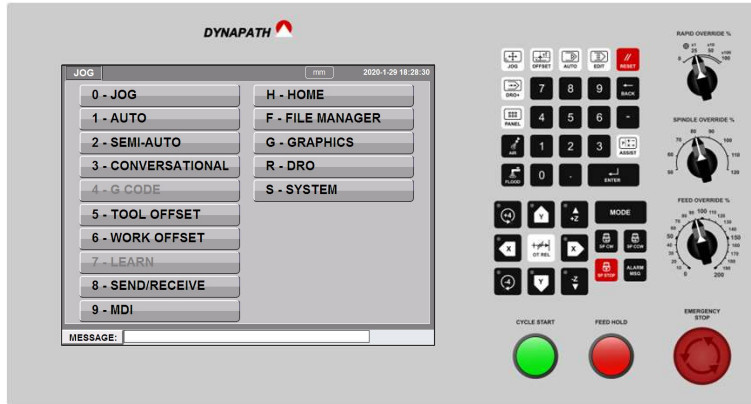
DYNAPATH

JOG

mm

2020-1-29 18:28:30

0 - JOG
1 - AUTO
2 - SEMI-AUTO
3 - CONVERSATIONAL
4 - G CODE
5 - TOOL OFFSET
6 - WORK OFFSET
7 - LEARN
8 - SEND/RECEIVE
9 - MDI

H - HOME
F - FILE MANAGER
G - GRAPHICS
R - DRO
S - SYSTEM

MESSAGE:

JOG OFFSET AUTO EDIT RESET

DRO+ 7 8 9 BACK

PANEL 4 5 6 -

AIR 1 2 3 ASSIST

FLOOD 0 . ENTER

+4 Y +Z MODE

X OT REL X SP CW SP CCW

-4 Y -Z SP STOP ALARM MSG

RAPID OVERRIDE %
0 25 50 100

SPINDLE OVERRIDE %
50 60 70 80 90 100 110 120

FEED OVERRIDE %
0 10 20 30 40 50 60 70 80 90 100 110 120 130 140 150 160 170 180 200

CYCLE START

FEED HOLD

EMERGENCY STOP